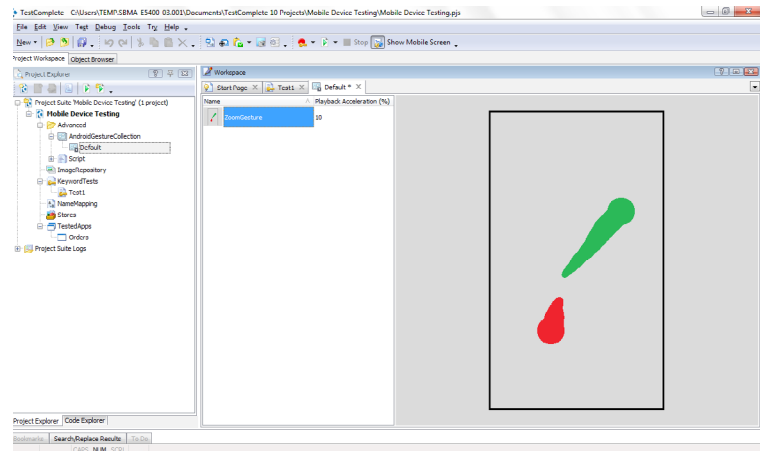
TestComplete C:\Users\TEMP.SBMA_ES400_03.001\Documents\TestComplete 10 Projects\Mobile Device Testing\Mobile Device Testing.pjs

File Edit View Test Debug Tools Try Help

New Stop Show Mobile Screen

Project Workspace Object Browser

Project Explorer

Project Suite 'Mobile Device Testing' (1 project)
Mobile Device Testing
Advanced
AndroidGestureCollection
Default
Script
ImageRepository
KeywordTests
Test1
NameMapping
Stores
TestedApps
Orders
Project Suite Logs

Project Explorer Code Explorer

Workspace

Start Page Test1 Default *

| Name | Playback Acceleration (%) |
|---|---|
| ZoomGesture | 10 |

Bookmarks Search/Replace Results To Do

CAPS NUM SCRL